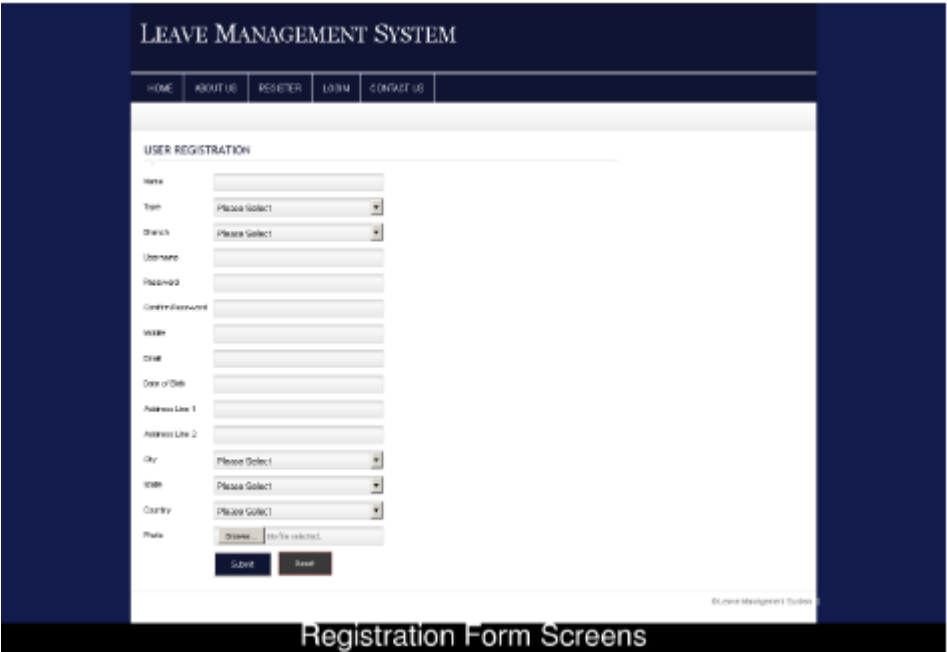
LEAVE MANAGEMENT SYSTEM

HOME | ABOUT US | REGISTER | LOGIN | CONTACT US

USER REGISTRATION

Name

Type | Please Select

Branch | Please Select

Username

Password

Confirm Password

Mobile

Email

Date of Birth

Address Line 1

Address Line 2

City | Please Select

State | Please Select

Country | Please Select

Photo | Browse... No file selected.

Submit | Reset

©Leave Management System

Registration Form Screens